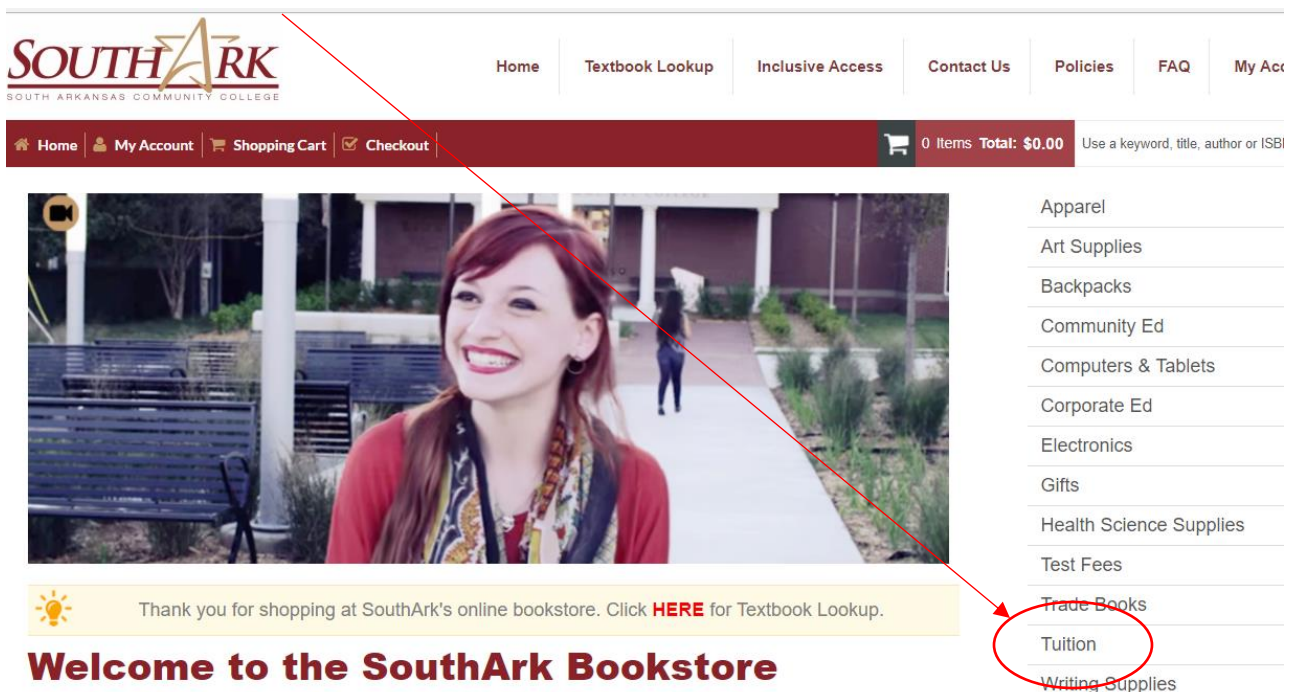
SOUTHARK
SOUTH ARKANSAS COMMUNITY COLLEGE

Home | Textbook Lookup | Inclusive Access | Contact Us | Policies | FAQ | My Acc

Home | My Account | Shopping Cart | Checkout

0 Items Total: $0.00

Use a keyword, title, author or ISBI

Apparel
Art Supplies
Backpacks
Community Ed
Computers & Tablets
Corporate Ed
Electronics
Gifts
Health Science Supplies
Test Fees
Trade Books
Tuition
Writing Supplies

Thank you for shopping at SouthArk's online bookstore. Click HERE for Textbook Lookup.

Welcome to the SouthArk Bookstore